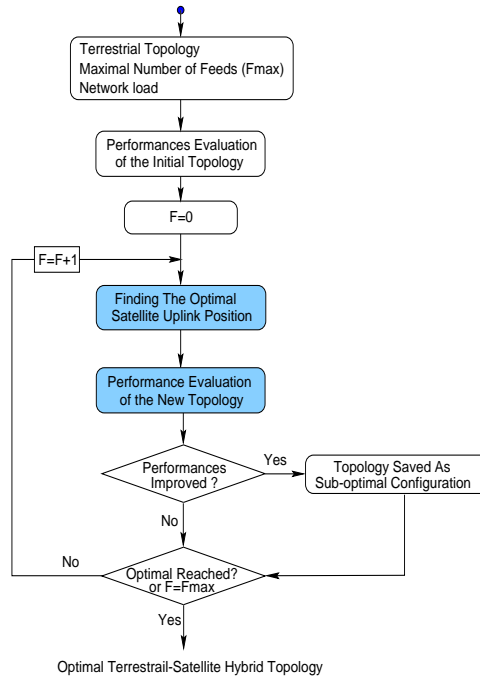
Terrestrial Topology
Maximal Number of Feeds (Fmax)
Network load

Performances Evaluation
of the Initial Topology

F=0

F=F+1

Finding The Optimal
Satellite Uplink Position

Performance Evaluation
of the New Topology

Performances
Improved ?

Yes

Topology Saved As
Sub-optimal Configuration

No

No

Optimal Reached?
or F=Fmax

Yes

Optimal Terrestrail-Satellite Hybrid Topology